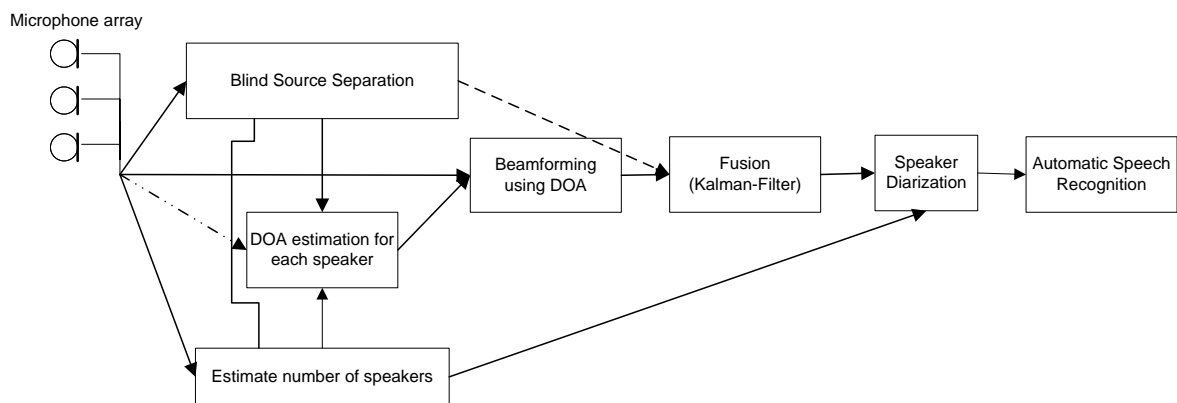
Microphone array

Blind Source Separation

Beamforming using DOA

Fusion (Kalman-Filter)

Speaker Diarization

Automatic Speech Recognition

DOA estimation for each speaker

Estimate number of speakers